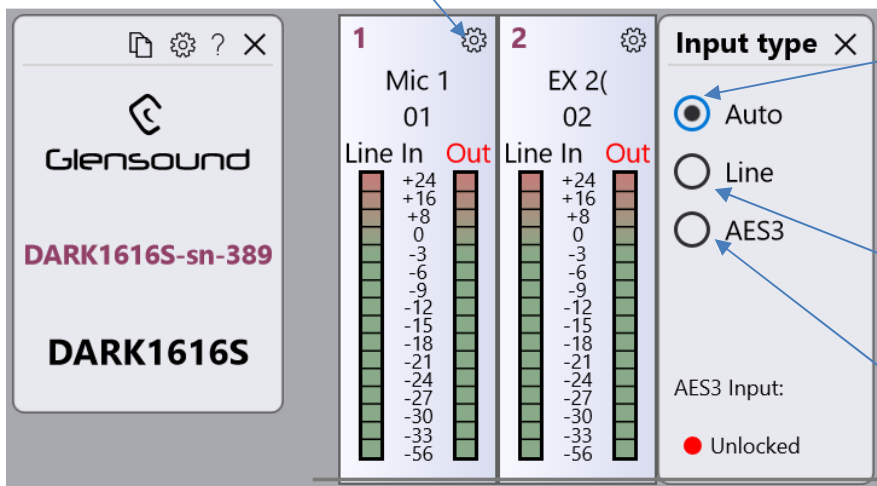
? ×

Glensound

DARK1616S-sn-389

DARK1616S

1

Mic 1

01

Line In Out

+24
+16
+8
0
-3
-6
-9
-12
-15
-18
-21
-24
-27
-30
-33
-56

2

EX 2(

02

Line In Out

+24
+16
+8
0
-3
-6
-9
-12
-15
-18
-21
-24
-27
-30
-33
-56

Input type ×

Auto

Line

AES3

AES3 Input:

Unlocked